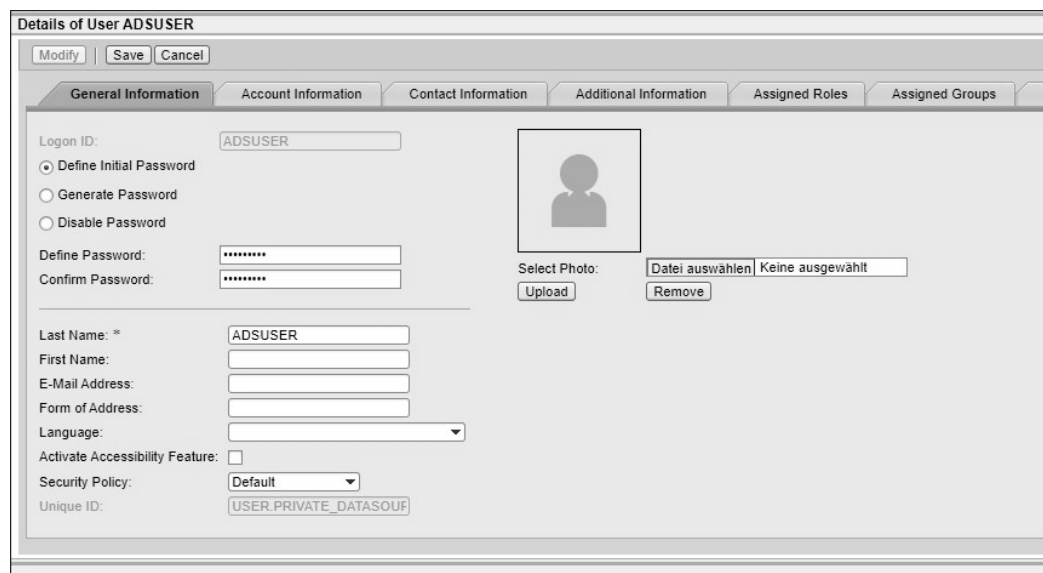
Details of User ADSUSER

Modify | Save | Cancel

General Information | Account Information | Contact Information | Additional Information | Assigned Roles | Assigned Groups

Logon ID: ADSUSER

Define Initial Password

Generate Password

Disable Password

Define Password: ••••••••••

Confirm Password: ••••••••••

Select Photo: Datei auswählen Keine ausgewählt

Upload

Remove

Last Name: * ADSUSER

First Name:

E-Mail Address:

Form of Address:

Language:

Activate Accessibility Feature:

Security Policy: Default

Unique ID: USER.PRIVATE_DATASOUF